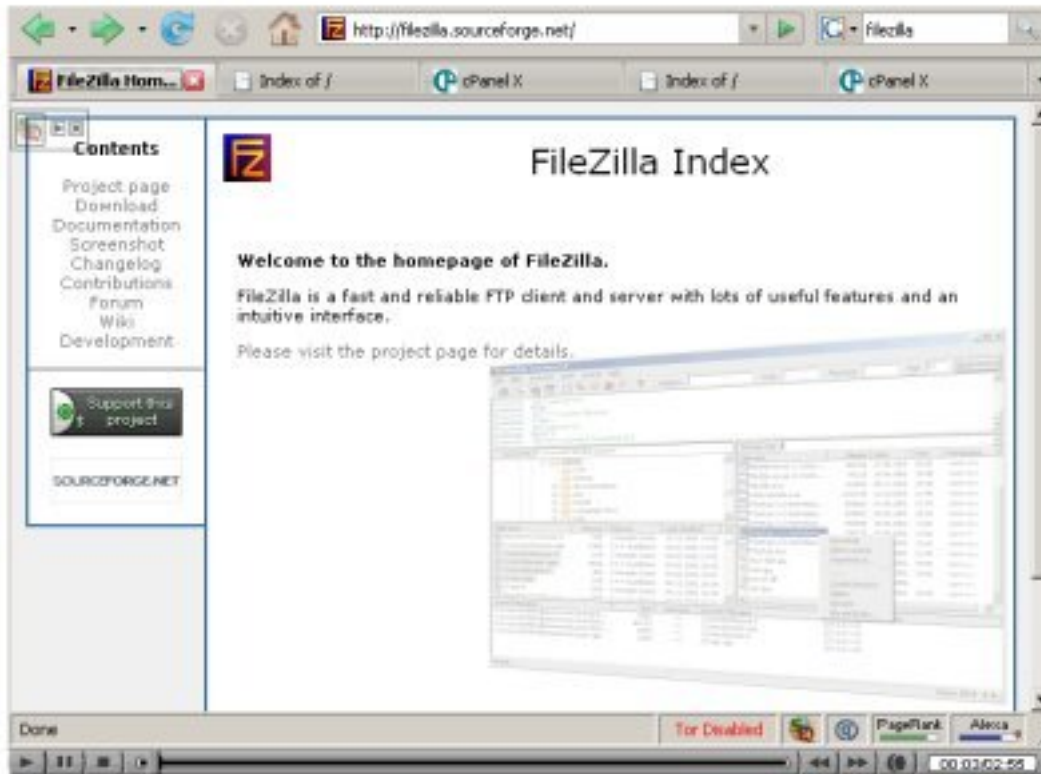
http://filezilla.sourceforge.net/

filezilla

FileZilla Hom...

Index of /

cPanel X

Index of /

cPanel X

Contents

Project page
Download
Documentation
Screenshot
Changelog
Contributions
Forum
Wiki
Development

Support this project

SOURCEFORGE.NET

FileZilla Index

Welcome to the homepage of FileZilla.

FileZilla is a fast and reliable FTP client and server with lots of useful features and an intuitive interface.

Please visit the project page for details.

Done

Tor Disabled

PageRank

Alexa

00:03/02:55